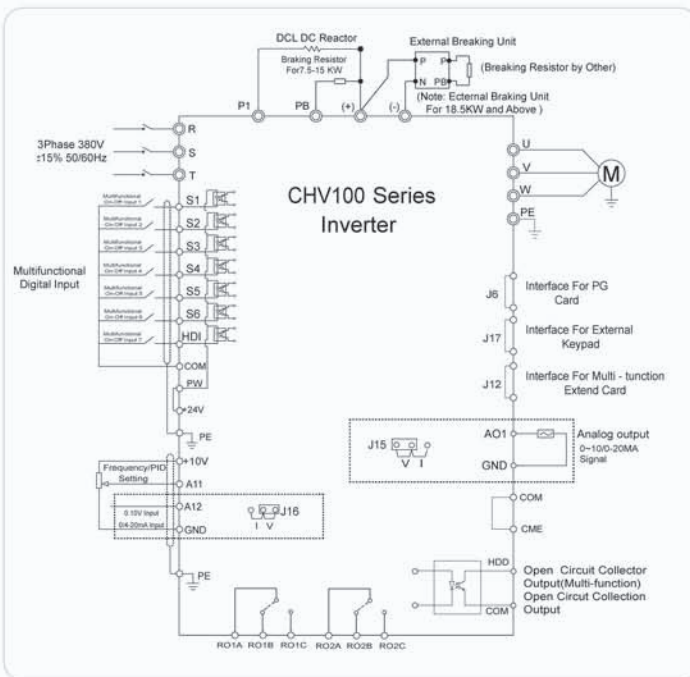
DCL DC Reactor

Braking Resistor For7.5-15 KW

External Breaking Unit

P P

N PB

(Breaking Resistor by Other)

(Note: Ecternal Braking Unit For 18.5KW and Above )

P1 PB (+) (-)

3Phase 380V ±15% 50/60Hz

R

S

T

U

V

W

M

PE

CHV100 Series Inverter

Multifunctional On-Off Input 1

Multifunctional On-Off Input 2

Multifunctional On-Off Input 3

Multifunctional On-Off Input 4

Multifunctional On-Off Input 5

Multifunctional On-Off Input 6

Multifunctional On-Off Input 7

S1

S2

S3

S4

S5

S6

HDI

Multifunctional Digital Input

COM

PW

24V

PE

J6 Interface For PG Card

J17 Interface For External Keypad

J12 Interface For Multi - tunction Extend Card

J15

V I

AO1

GND

Analog output 0~10/0-20MA Signal

+10V

Frequency/PID Setting

A11

A12

0.10V Input

0/4-20mA Input

GND

J16

I V

COM

CME

HDD

COM

Open Circuit Collector Output(Multi-function)

Open Circut Collection Output

PE

RO1A RO1B RO1C RO2A RO2B RO2C